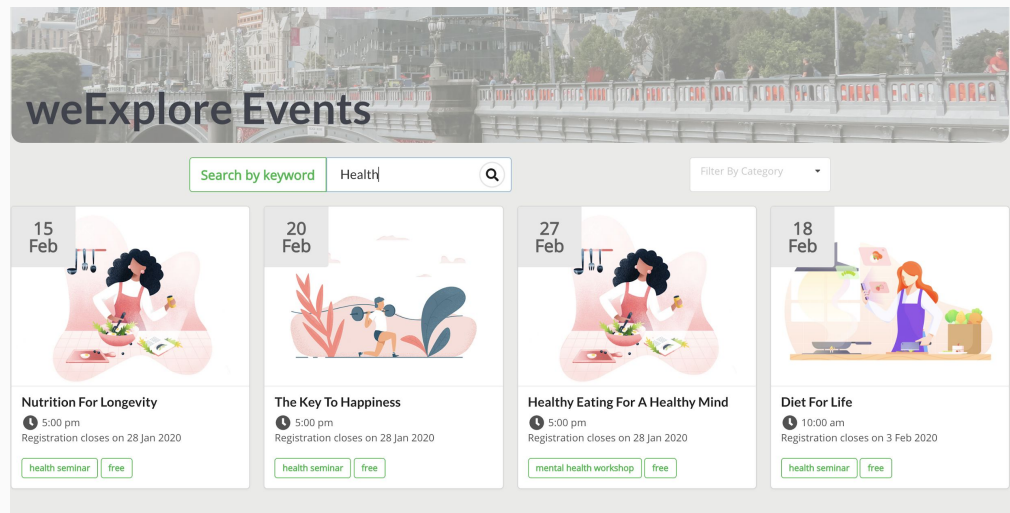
weExplore Events

Search by keyword Health

Filter By Category

15 Feb

Nutrition For Longevity

5:00 pm

Registration closes on 28 Jan 2020

health seminar free

20 Feb

The Key To Happiness

5:00 pm

Registration closes on 28 Jan 2020

health seminar free

27 Feb

Healthy Eating For A Healthy Mind

5:00 pm

Registration closes on 28 Jan 2020

mental health workshop free

18 Feb

Diet For Life

10:00 am

Registration closes on 3 Feb 2020

health seminar free